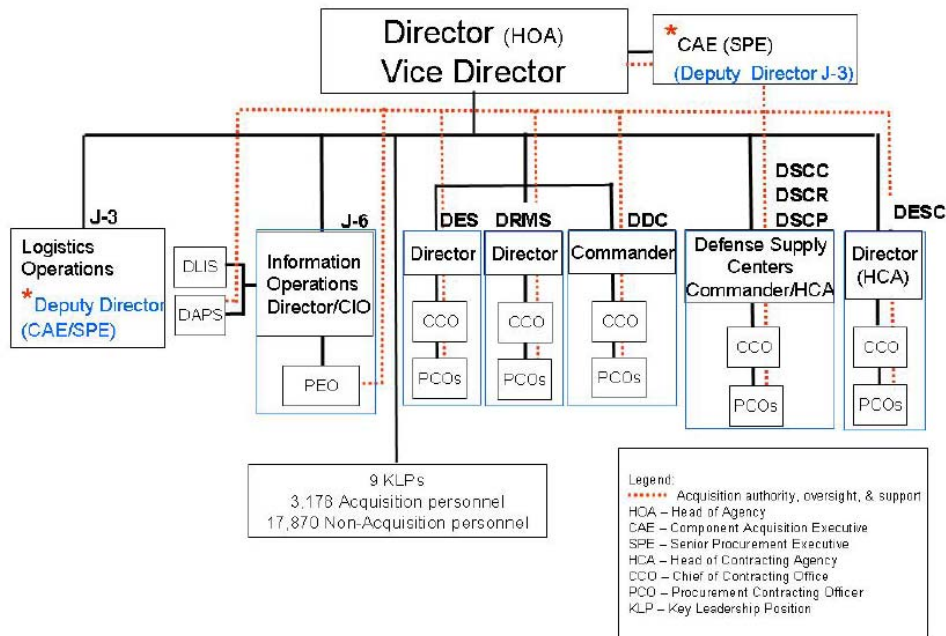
Director (HOA)
Vice Director

* CAE (SPE)
(Deputy Director J-3)

J-3
Logistics Operations
* Deputy Director (CAE/SPE)

DLIS
DAPS

J-6
Information Operations Director/CIO
PEO

DES
Director
CCO
PCOs

DRMS
Director
CCO
PCOs

DDC
Commander
CCO
PCOs

DSCC
DSCR
DSCP
Defense Supply Centers Commander/HCA
CCO
PCOs

DESC
Director (HCA)
CCO
PCOs

9 KLPs
3,178 Acquisition personnel
17,870 Non-Acquisition personnel

Legend:
Acquisition authority, oversight, & support
HOA – Head of Agency
CAE – Component Acquisition Executive
SPE – Senior Procurement Executive
HCA – Head of Contracting Agency
CCO – Chief of Contracting Office
PCO – Procurement Contracting Officer
KLP – Key Leadership Position